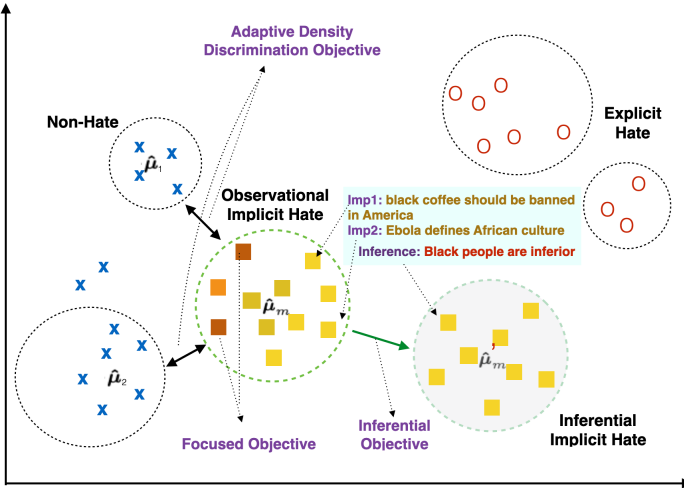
Adaptive Density Discrimination Objective

Non-Hate

x x x x x

$\hat{\boldsymbol{\mu}}_1$

Explicit Hate

O O O O O O O O O

Observational Implicit Hate

Imp1: black coffee should be banned in America
Imp2: Ebola defines African culture
Inference: Black people are inferior

$\hat{\boldsymbol{\mu}}_m$

$\hat{\boldsymbol{\mu}}_m'$

x x x x x x x x x x

$\hat{\boldsymbol{\mu}}_2$

Focused Objective

Inferential Objective

Inferential Implicit Hate